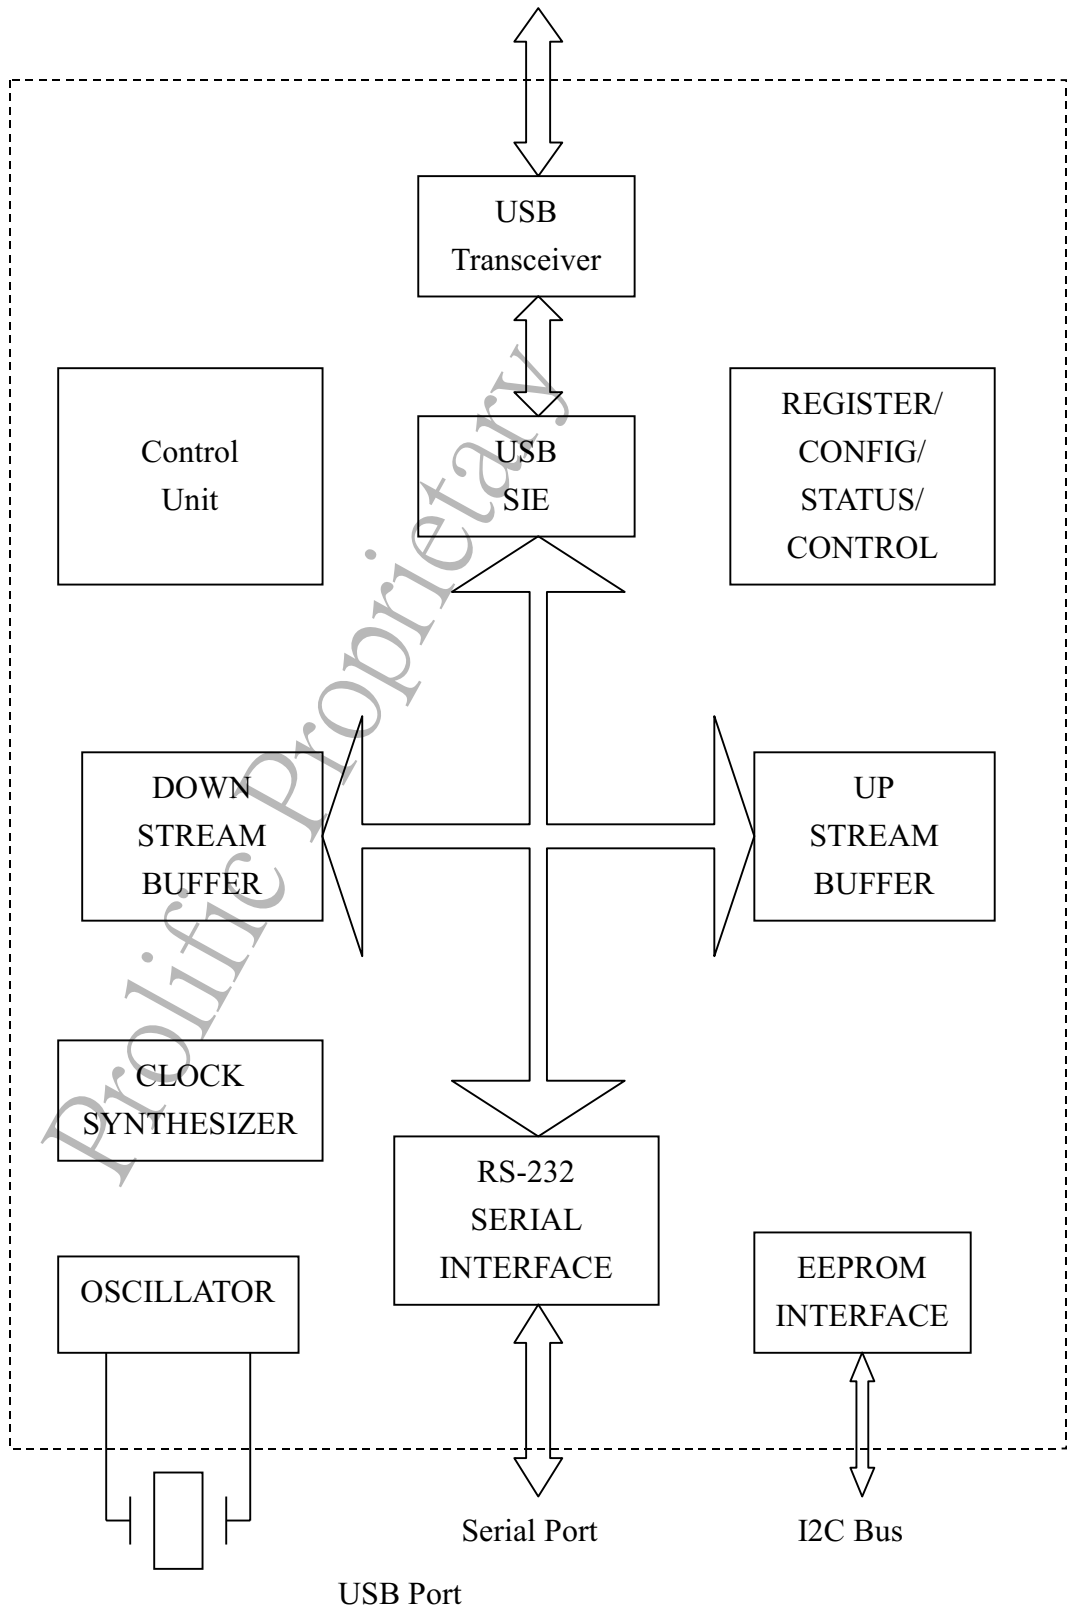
USB Transceiver

Control Unit

USB SIE

REGISTER/ CONFIG/ STATUS/ CONTROL

DOWN STREAM BUFFER

UP STREAM BUFFER

CLOCK SYNTHESIZER

RS-232 SERIAL INTERFACE

OSCILLATOR

EEPROM INTERFACE

Serial Port

I2C Bus

USB Port

Prolific Proprietary